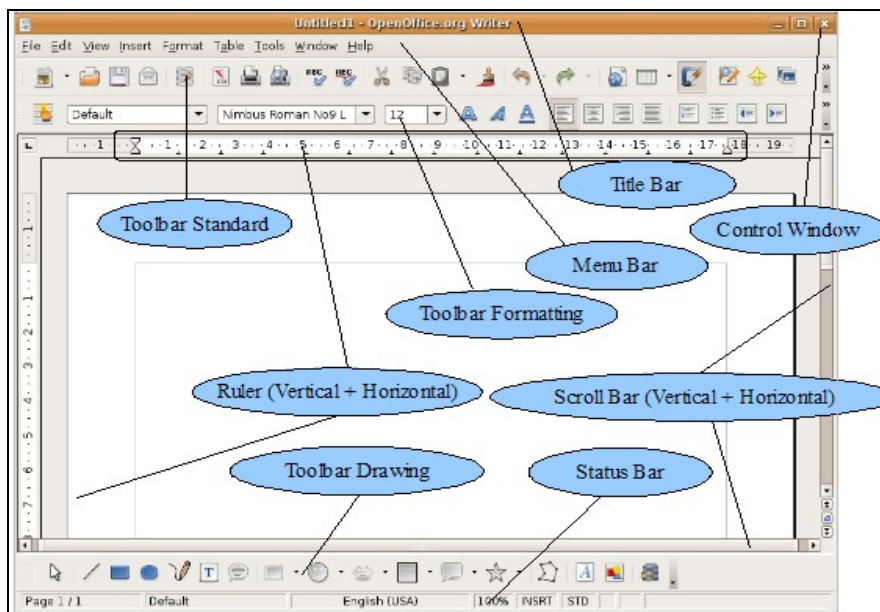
Untitled1 - OpenOffice.org Writer

File Edit View Insert Format Table Tools Window Help

Default

Nimbus Roman No9 L

12

1 2 3 4 5 6 7 8 9 10 11 12 13 14 15 16 17 18 19

Title Bar

Toolbar Standard

Control Window

Menu Bar

Toolbar Formatting

Ruler (Vertical + Horizontal)

Scroll Bar (Vertical + Horizontal)

Toolbar Drawing

Status Bar

Page 1 / 1 | Default | English (USA) | 100% | INSRT | STD